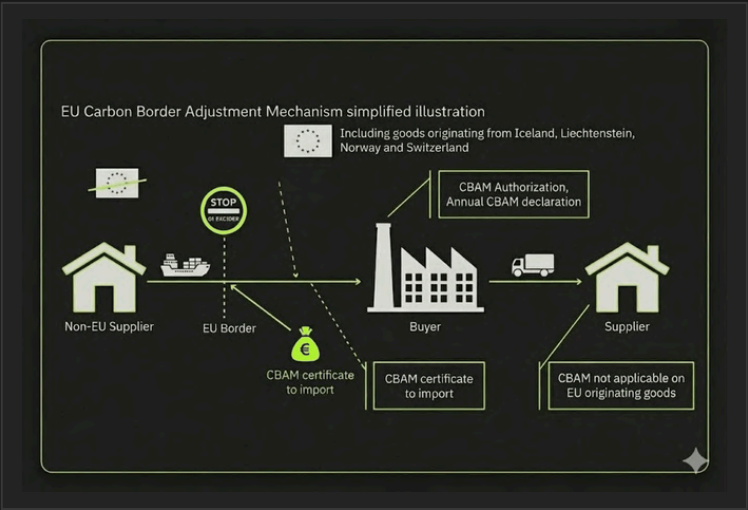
EU Carbon Border Adjustment Mechanism simplified illustration

Including goods originating from Iceland, Liechtenstein, Norway and Switzerland

CBAM Authorization, Annual CBAM declaration

STOP

EU BORDER

€

Non-EU Supplier

EU Border

Buyer

Supplier

CBAM certificate to import

CBAM certificate to import

CBAM not applicable on EU originating goods